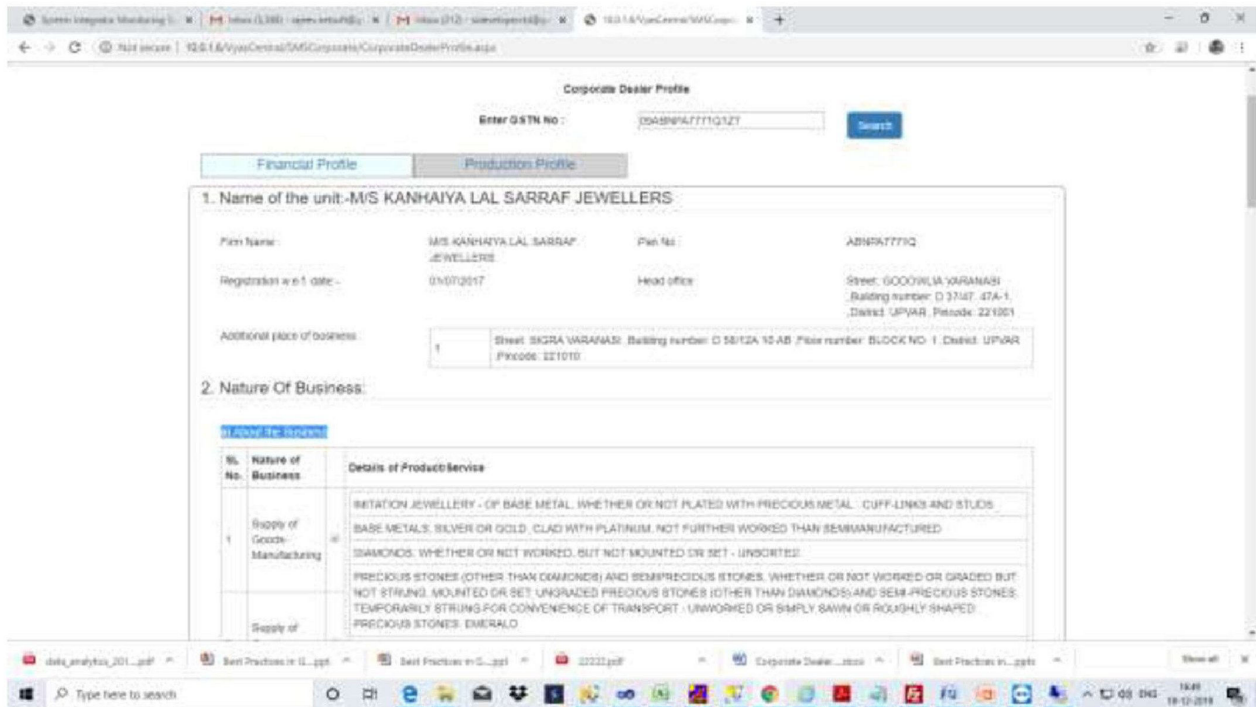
Corporate Dealer Profile

Enter GSTN No : 09ABNPA7771Q1Z7 Search

Financial Profile | Production Profile

1. Name of the unit:-M/S KANHAIYA LAL SARRAF JEWELLERS

Firm Name: M/S KANHAIYA LAL SARRAF JEWELLERS

Pan No: ABNPA7771Q

Registration w.e.f. date:- 01/07/2017

Head office: Street: GODOWLIA VARANASI ,Building number: D 37/47, 47A-1, ,District: UPVAR, Pincode: 221001

Additional place of business:

| 1 | Street: SIGRA VARANASI, Building number: D 58/12A 10 AB ,Floor number: BLOCK NO. 1 ,District: UPVAR, Pincode: 221010 |
|---|---|

2. Nature Of Business:

a) About the Business

| SL No. | Nature of Business | | Details of Product/Service |
|---|---|---|---|
| 1 | Supply of Goods-Manufacturing | => | IMITATION JEWELLERY - OF BASE METAL, WHETHER OR NOT PLATED WITH PRECIOUS METAL : CUFF-LINKS AND STUDS |
| | | | BASE METALS, SILVER OR GOLD, CLAD WITH PLATINUM, NOT FURTHER WORKED THAN SEMIMANUFACTURED |
| | | | DIAMONDS, WHETHER OR NOT WORKED, BUT NOT MOUNTED OR SET - UNSORTED |
| | | | PRECIOUS STONES (OTHER THAN DIAMONDS) AND SEMIPRECIOUS STONES, WHETHER OR NOT WORKED OR GRADED BUT NOT STRUNG, MOUNTED OR SET; UNGRADED PRECIOUS STONES (OTHER THAN DIAMONDS) AND SEMI-PRECIOUS STONES, TEMPORARILY STRUNG FOR CONVENIENCE OF TRANSPORT : UNWORKED OR SIMPLY SAWN OR ROUGHLY SHAPED : PRECIOUS STONES: EMERALD |
| | Supply of | | |

data_analytics_201....pdf | Best Practices in G....ppt | Best Practices in G....ppt | 22222.pdf | Corporate Dealer....xlsx | Best Practices in....pptx | Show all

Type here to search

ENG 16:49 18-12-2018